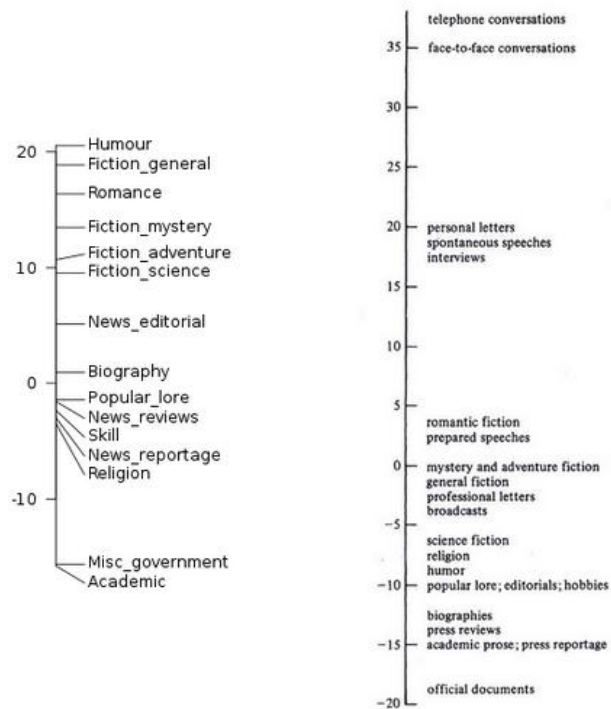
20
10
0
-10

Humour
Fiction_general
Romance
Fiction_mystery
Fiction_adventure
Fiction_science
News_editorial
Biography
Popular_lore
News_reviews
Skill
News_reportage
Religion
Misc_government
Academic

telephone conversations
35 face-to-face conversations
30
25
20 personal letters
spontaneous speeches
interviews
15
10
5
romantic fiction
prepared speeches
0 mystery and adventure fiction
general fiction
professional letters
broadcasts
-5
science fiction
religion
humor
-10 popular lore; editorials; hobbies
biographies
press reviews
-15 academic prose; press reportage
official documents
-20